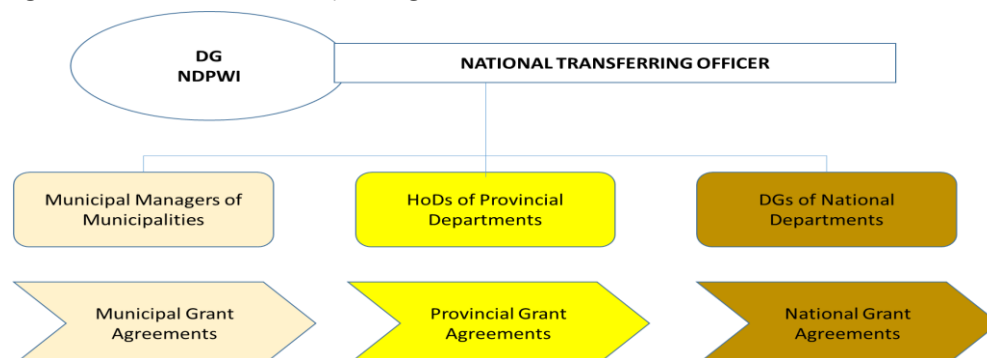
DG
NDPWI

NATIONAL TRANSFERRING OFFICER

Municipal Managers of Municipalities

HoDs of Provincial Departments

DGs of National Departments

Municipal Grant Agreements

Provincial Grant Agreements

National Grant Agreements